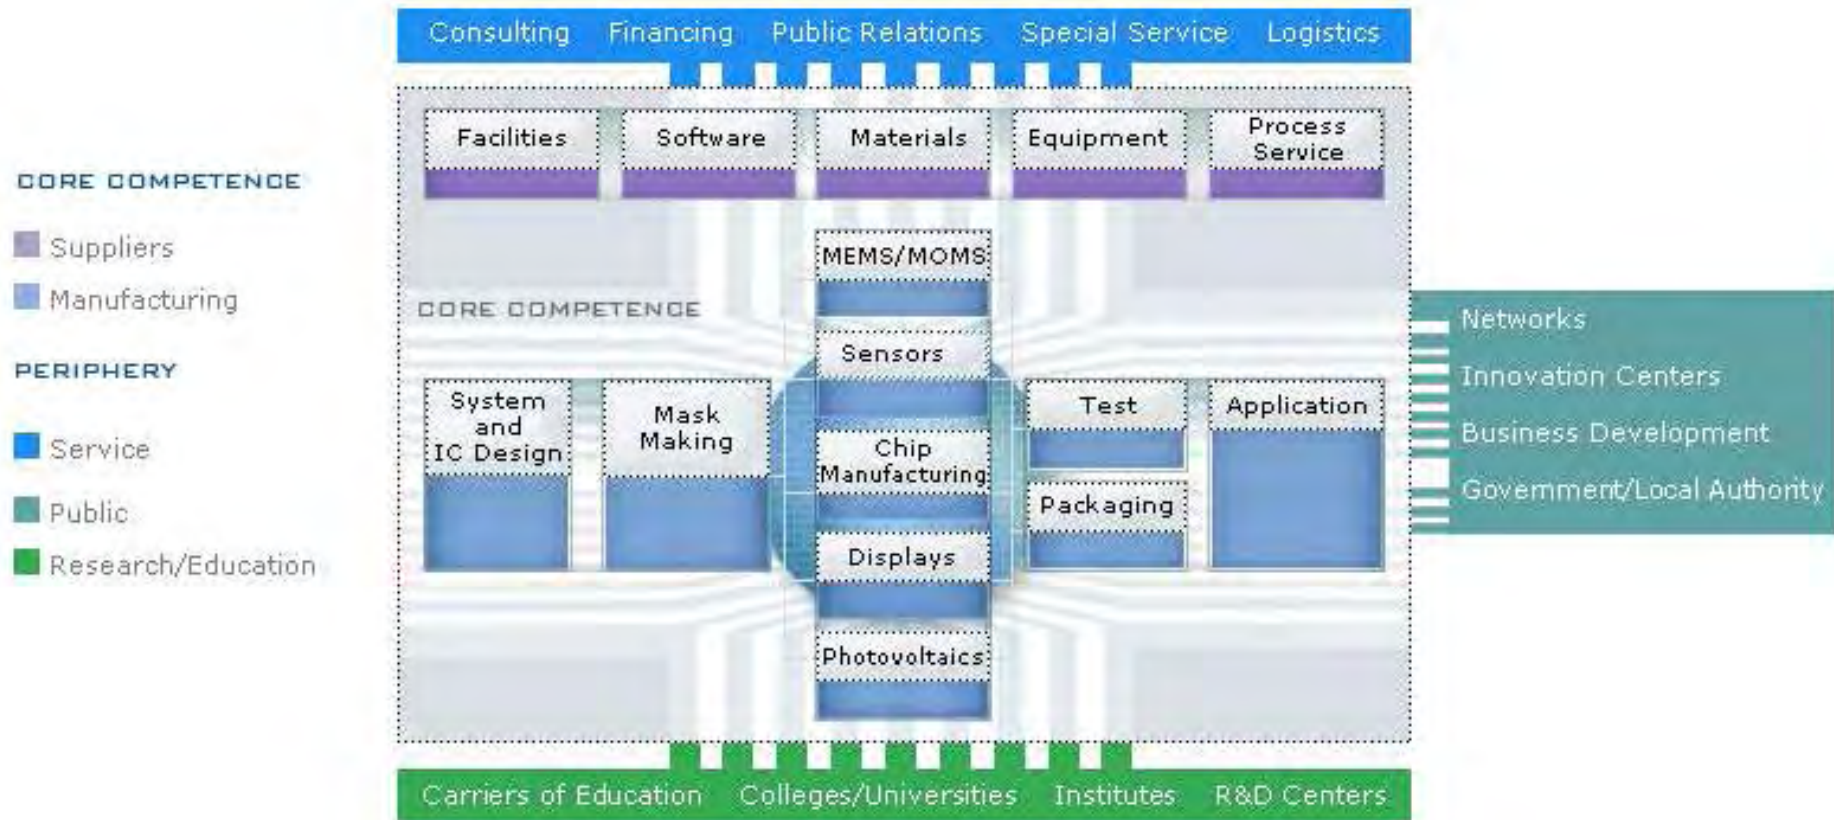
CORE COMPETENCE

Suppliers

Manufacturing

PERIPHERY

Service

Public

Research/Education

Consulting Financing Public Relations Special Service Logistics

Facilities Software Materials Equipment Process Service

MEMS/MOMS

CORE COMPETENCE

Sensors

System and IC Design

Mask Making

Chip Manufacturing

Test

Application

Packaging

Displays

Photovoltaics

Networks

Innovation Centers

Business Development

Government/Local Authority

Carriers of Education Colleges/Universities Institutes R&D Centers